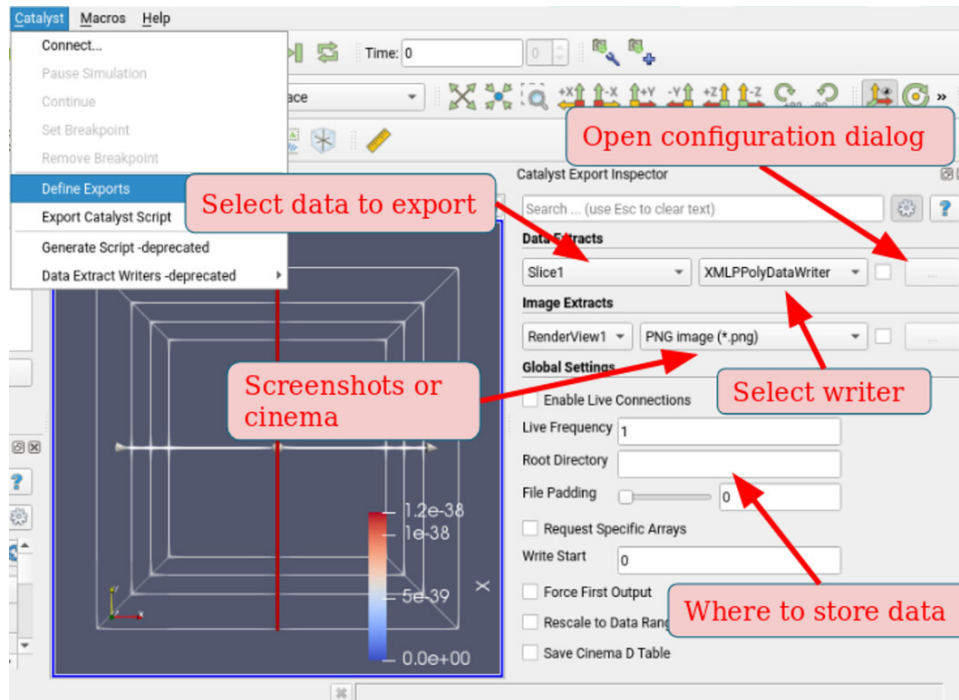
Catalyst Macros Help

Connect...
Pause Simulation
Continue
Set Breakpoint
Remove Breakpoint
Define Exports
Export Catalyst Script
Generate Script -deprecated
Data Extract Writers -deprecated

Time: 0
0

ace

Open configuration dialog

Select data to export

Catalyst Export Inspector

Search ... (use Esc to clear text)

Data Extracts
Slice1
XMLPPolyDataWriter
...

Image Extracts
RenderView1
PNG image (*.png)
...

Global Settings

Screenshots or cinema

Select writer

Enable Live Connections
Live Frequency 1
Root Directory
File Padding 0
Request Specific Arrays
Write Start 0
Force First Output
Rescale to Data Rang
Save Cinema D Table

Where to store data

1.2e-38
1e-38
5e-39
0.0e+00
X